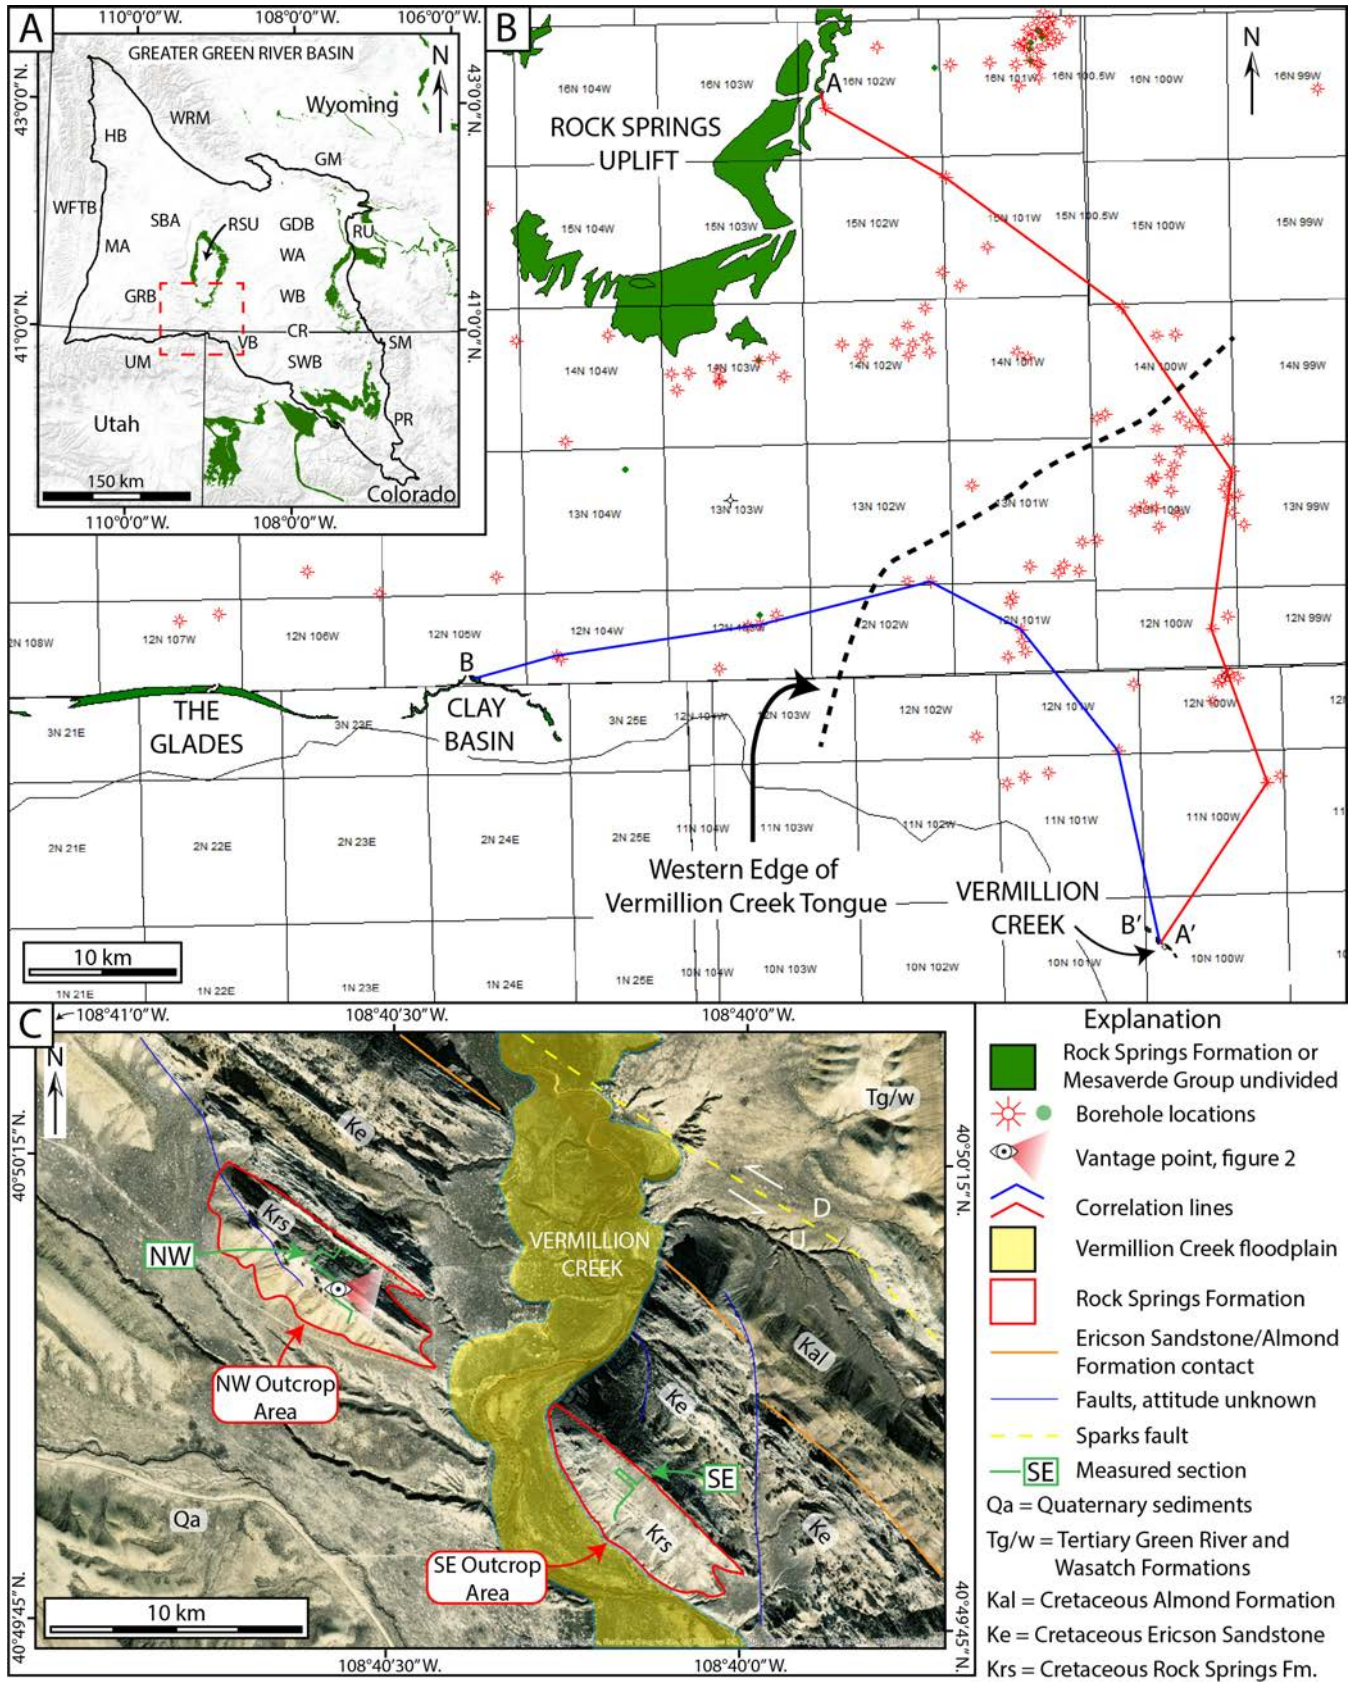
A
110°0'0" W. 108°0'0" W. 106°0'0" W.
GREATER GREEN RIVER BASIN
43°0'0" N. 43°0'0" N.
N
Wyoming
WRM
HB
GM
WFTB
SBA
RSU
GDB
RU
MA
WA
GRB
WB
41°0'0" N. 41°0'0" N.
CR
VB
SM
UM
SWB
Utah
PR
150 km
Colorado
110°0'0" W. 108°0'0" W.

B
N
ROCK SPRINGS UPLIFT
A
16N 104W 16N 103W 16N 102W 16N 101W 16N 100.5W 16N 100W 16N 99W
15N 104W 15N 103W 15N 102W 15N 101W 15N 100.5W 15N 100W 15N 99W
14N 104W 14N 103W 14N 102W 14N 101W 14N 100W 14N 99W
13N 104W 13N 103W 13N 102W 13N 101W 13N 100W 13N 99W
2N 108W 12N 107W 12N 106W 12N 105W 12N 104W 12N 103W 12N 102W 12N 101W 12N 100W 12N 99W
B
THE GLADES
CLAY BASIN
3N 21E 3N 23E 3N 25E 12N 104W 12N 103W 12N 102W 12N 101W 12N 100W
2N 21E 2N 22E 2N 23E 2N 24E 2N 25E 11N 104W 11N 103W 11N 102W 11N 101W 11N 100W
Western Edge of Vermillion Creek Tongue
VERMILLION CREEK
B' A'
10 km
1N 21E 1N 22E 1N 23E 1N 24E 1N 25E 10N 104W 10N 103W 10N 102W 10N 101W 10N 100W

C
108°41'0" W. 108°40'30" W. 108°40'0" W.
N
40°50'15" N. 40°50'15" N.
Tg/w
Ke
Krs
NW
VERMILLION CREEK
D
U
Kal
Ke
NW Outcrop Area
Ke
SE
Qa
Krs
SE Outcrop Area
40°49'45" N. 40°49'45" N.
10 km
108°40'30" W. 108°40'0" W.

Explanation
Rock Springs Formation or Mesaverde Group undivided
Borehole locations
Vantage point, figure 2
Correlation lines
Vermillion Creek floodplain
Rock Springs Formation
Ericson Sandstone/Almond Formation contact
Faults, attitude unknown
Sparks fault
SE Measured section
Qa = Quaternary sediments
Tg/w = Tertiary Green River and Wasatch Formations
Kal = Cretaceous Almond Formation
Ke = Cretaceous Ericson Sandstone
Krs = Cretaceous Rock Springs Fm.